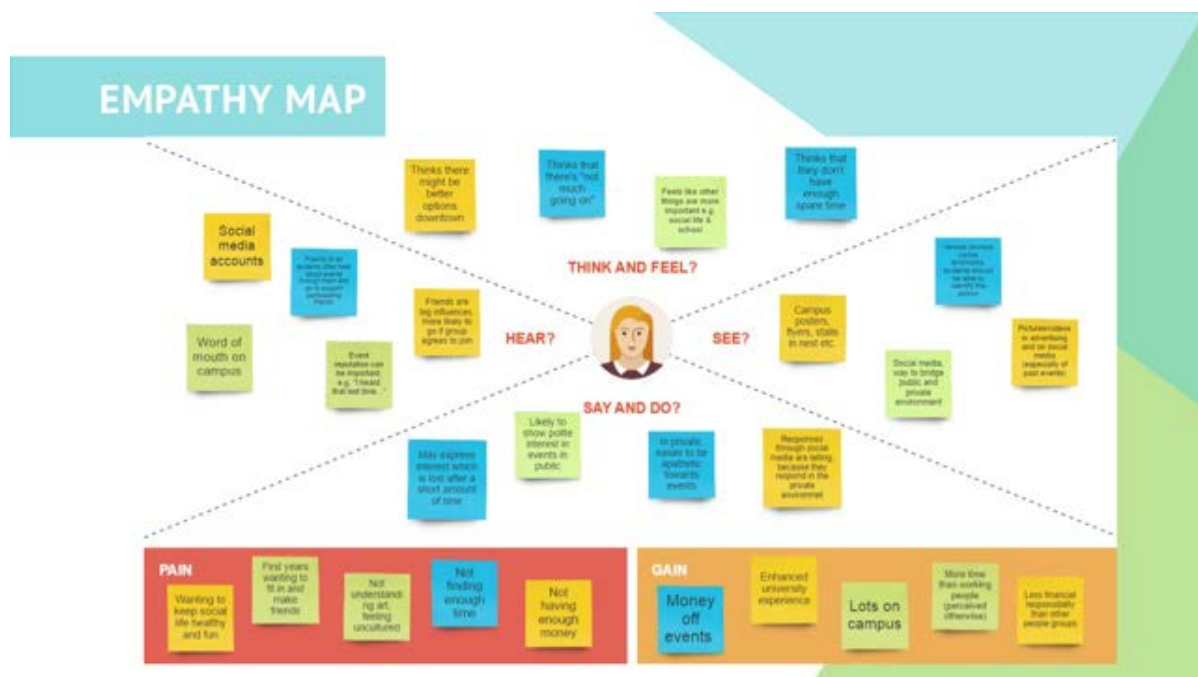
EMPATHY MAP

Thinks there might be better options downtown

Thinks that there's "not much going on"

Feels like other things are more important e.g. social life & school

Thinks that they don't have enough spare time

Social media accounts

Friends at an students often hear about events through them and go to support performing friends

Friends are big influences, more likely to go if group agrees to join

THINK AND FEEL?

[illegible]

Word of mouth on campus

Event reputation can be important e.g. "I heard that last time..."

HEAR?

SEE?

Campus posters, flyers, stalls in nest etc.

Pictures/videos in advertising and on social media (especially of past events)

Social media, way to bridge public and private environment

SAY AND DO?

Likely to show polite interest in events in public

May express interest which is lost after a short amount of time

In private easier to be apathetic towards events

Responses through social media are telling, because they respond in the private environment

PAIN

Wanting to keep social life healthy and fun

First years wanting to fit in and make friends

Not understanding art, feeling uncultured

Not finding enough time

Not having enough money

GAIN

Money off events

Enhanced university experience

Lots on campus

More time than working people (perceived otherwise)

Less financial responsibility than other people groups